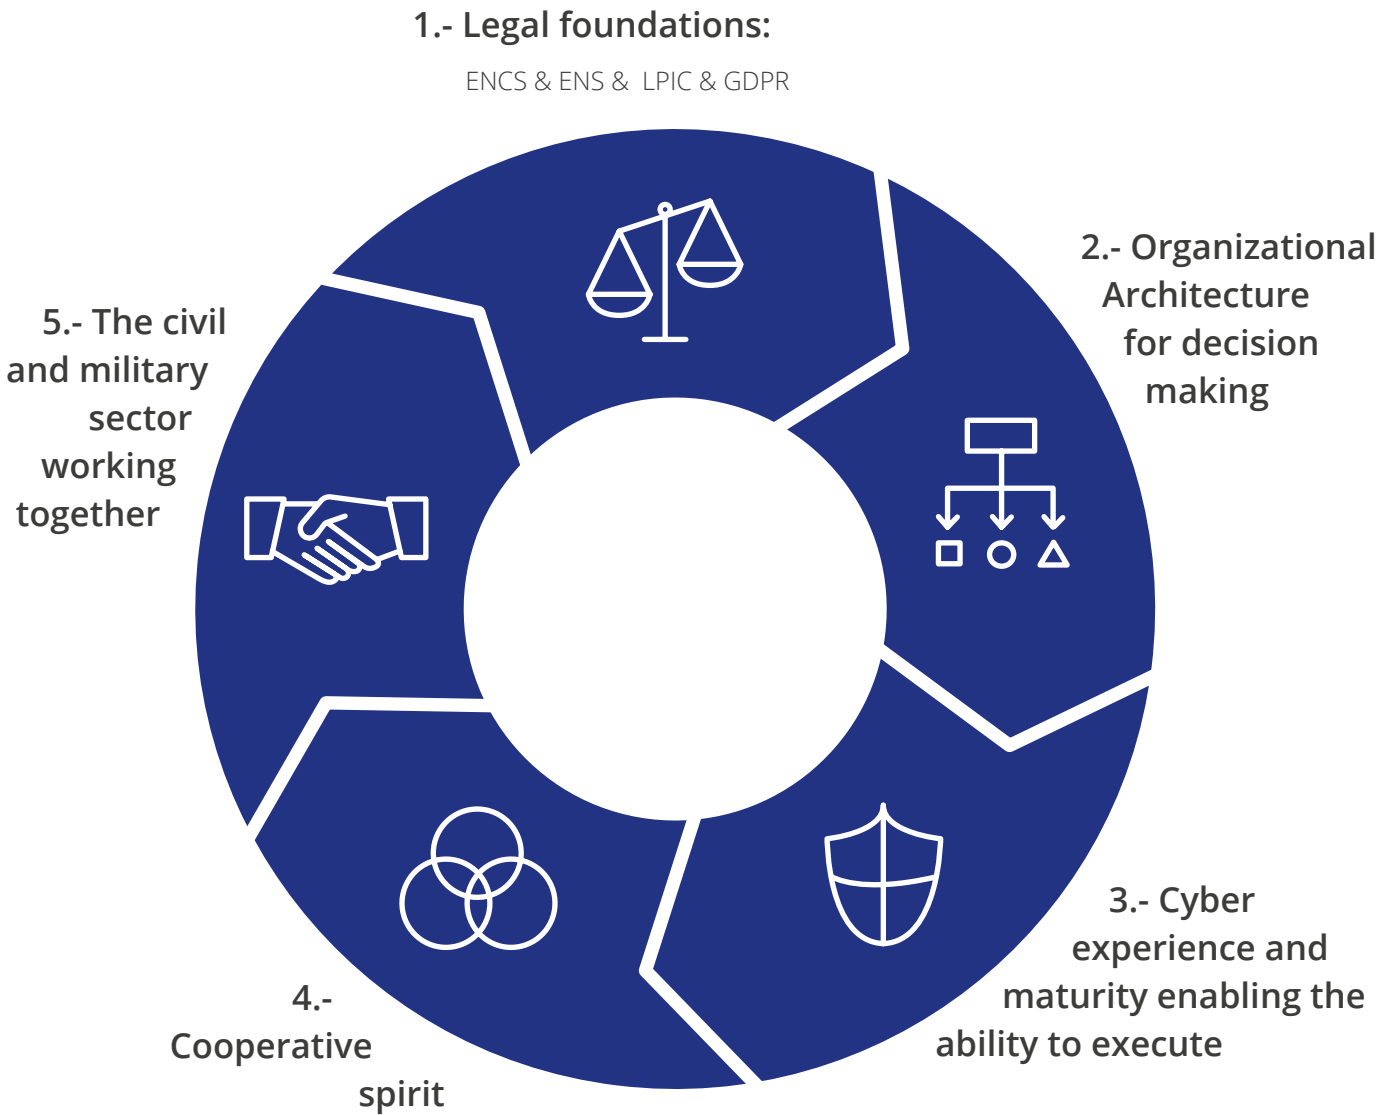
1.- Legal foundations:

ENCS & ENS & LPIC & GDPR

2.- Organizational Architecture for decision making

3.- Cyber experience and maturity enabling the ability to execute

4.- Cooperative spirit

5.- The civil and military sector working together